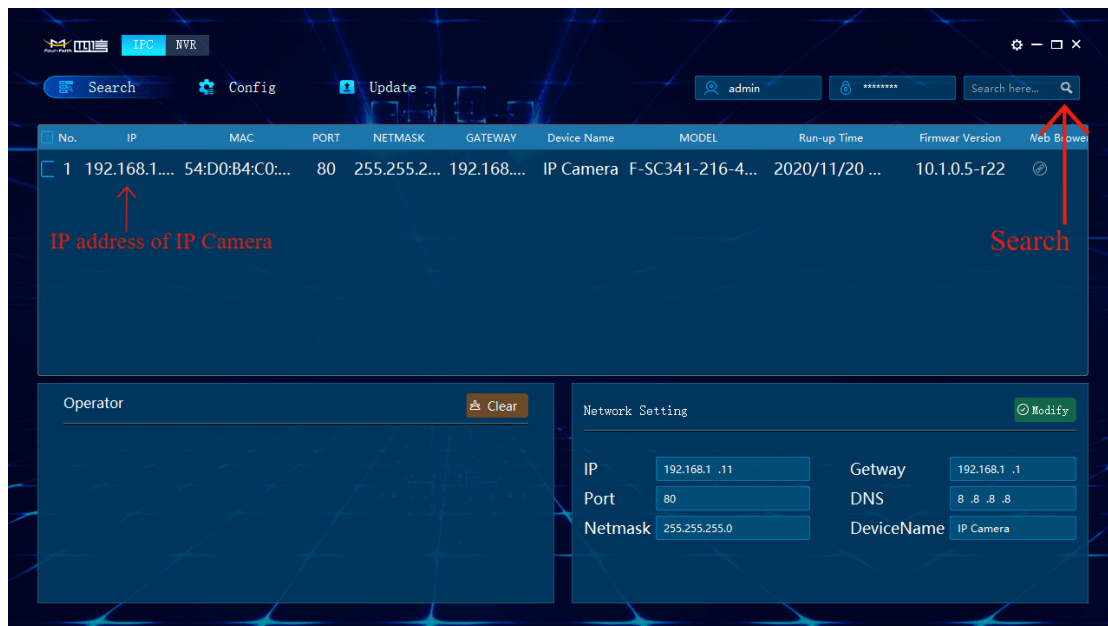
四信 IPC NVR

Search Config Update admin ******** Search here...

| No. | IP | MAC | PORT | NETMASK | GATEWAY | Device Name | MODEL | Run-up Time | Firmwar Version | Web Brower |
|---|---|---|---|---|---|---|---|---|---|---|
| 1 | 192.168.1.... | 54:D0:B4:C0:... | 80 | 255.255.2... | 192.168.... | IP Camera | F-SC341-216-4... | 2020/11/20 ... | 10.1.0.5-r22 | |

IP address of IP Camera

Search

Operator

Clear

Network Setting

Modify

IP 192.168.1 .11

Port 80

Netmask 255.255.255.0

Getway 192.168.1 .1

DNS 8 .8 .8 .8

DeviceName IP Camera